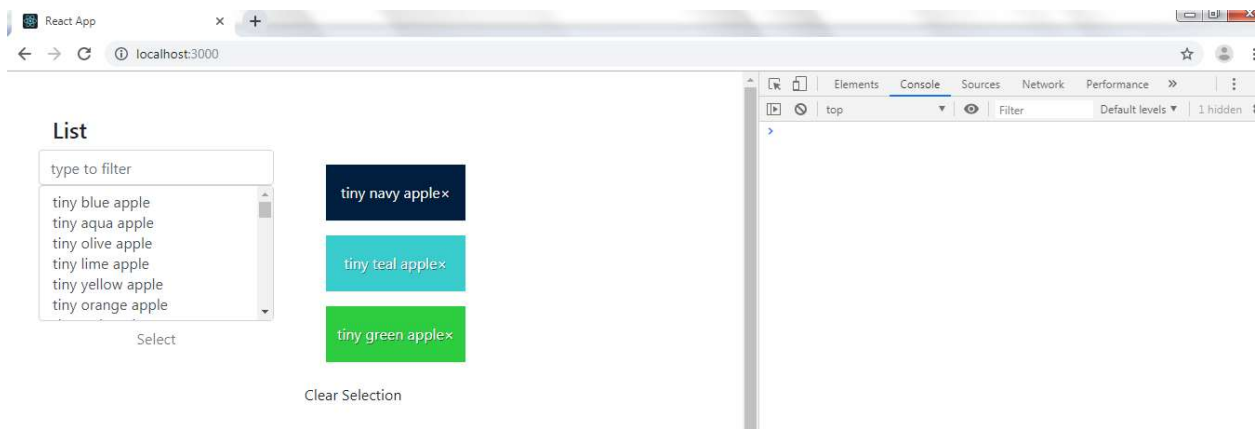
React App
×
+
localhost:3000

List
type to filter
tiny blue apple
tiny aqua apple
tiny olive apple
tiny lime apple
tiny yellow apple
tiny orange apple
Select

tiny navy apple×
tiny teal apple×
tiny green apple×
Clear Selection

Elements
Console
Sources
Network
Performance
»
top
Filter
Default levels ▼
1 hidden
>